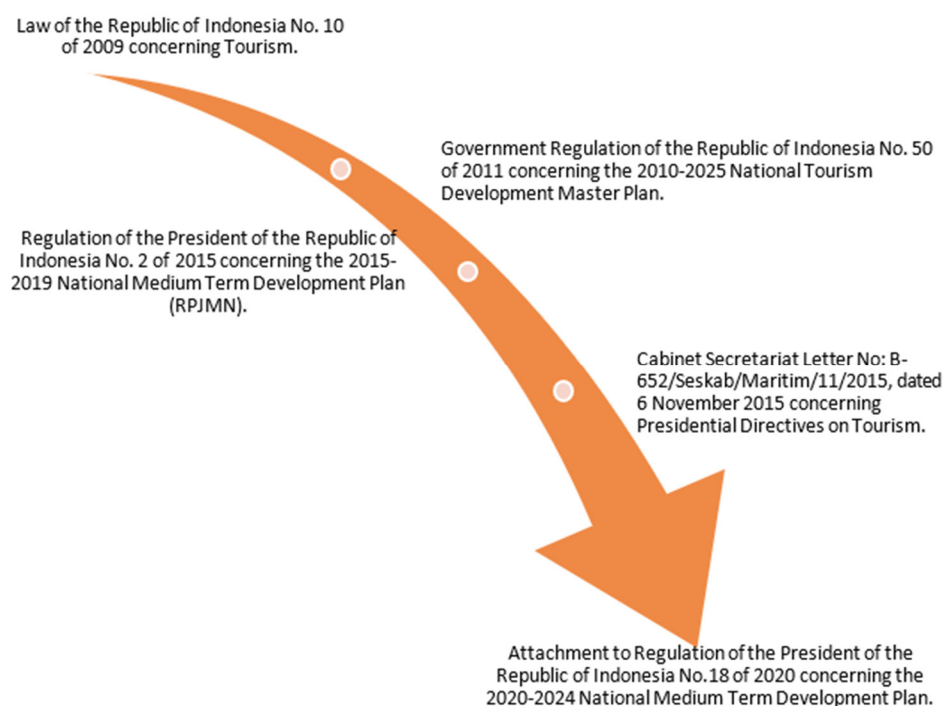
Law of the Republic of Indonesia No. 10 of 2009 concerning Tourism.

Government Regulation of the Republic of Indonesia No. 50 of 2011 concerning the 2010-2025 National Tourism Development Master Plan.

Regulation of the President of the Republic of Indonesia No. 2 of 2015 concerning the 2015-2019 National Medium Term Development Plan (RPJMN).

Cabinet Secretariat Letter No: B-652/Seskab/Maritim/11/2015, dated 6 November 2015 concerning Presidential Directives on Tourism.

Attachment to Regulation of the President of the Republic of Indonesia No.18 of 2020 concerning the 2020-2024 National Medium Term Development Plan.